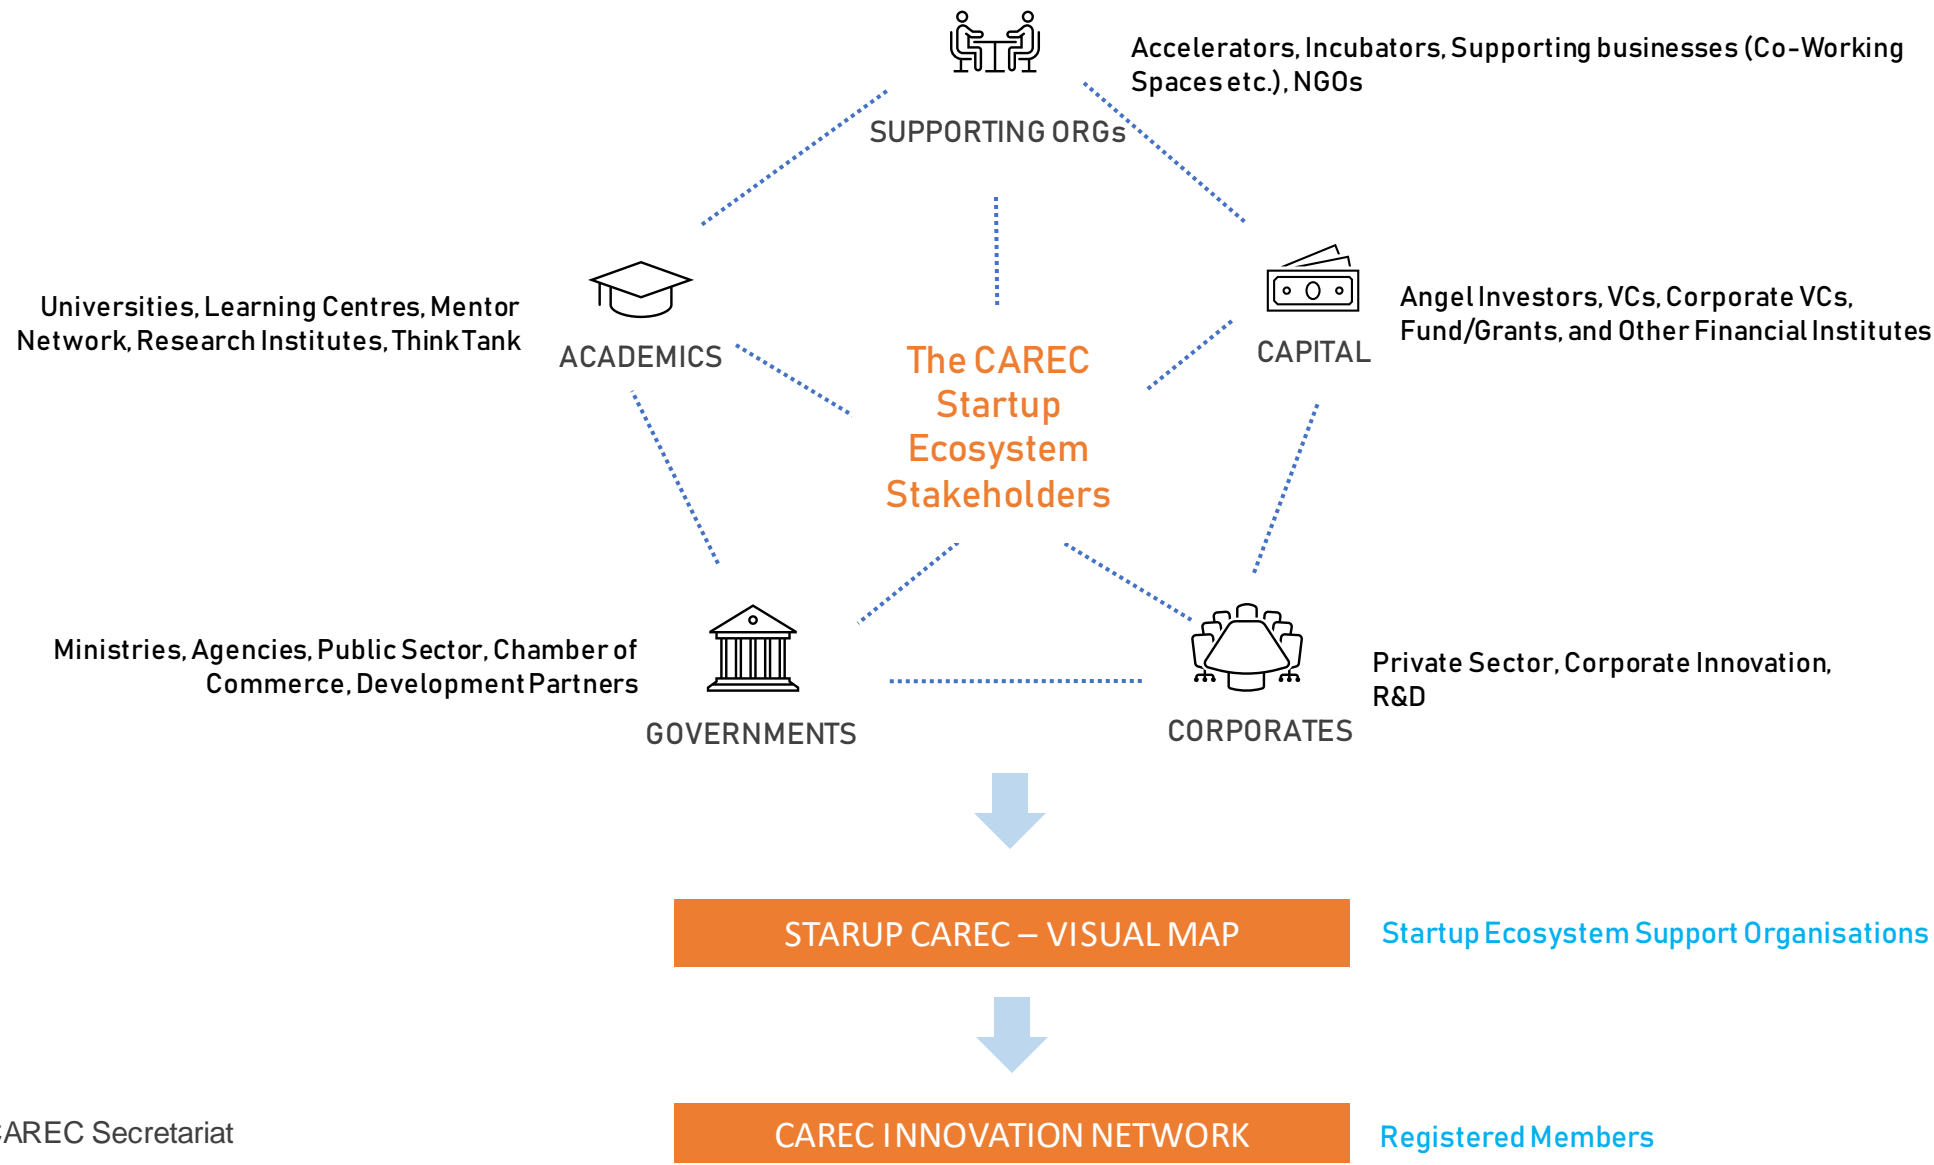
Accelerators, Incubators, Supporting businesses (Co-Working Spaces etc.), NGOs

SUPPORTING ORGs

Universities, Learning Centres, Mentor Network, Research Institutes, Think Tank

ACADEMICS

The CAREC Startup Ecosystem Stakeholders

CAPITAL

Angel Investors, VCs, Corporate VCs, Fund/Grants, and Other Financial Institutes

Ministries, Agencies, Public Sector, Chamber of Commerce, Development Partners

GOVERNMENTS

CORPORATES

Private Sector, Corporate Innovation, R&D

STARUP CAREC – VISUAL MAP

Startup Ecosystem Support Organisations

CAREC INNOVATION NETWORK

Registered Members

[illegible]AREC Secretariat